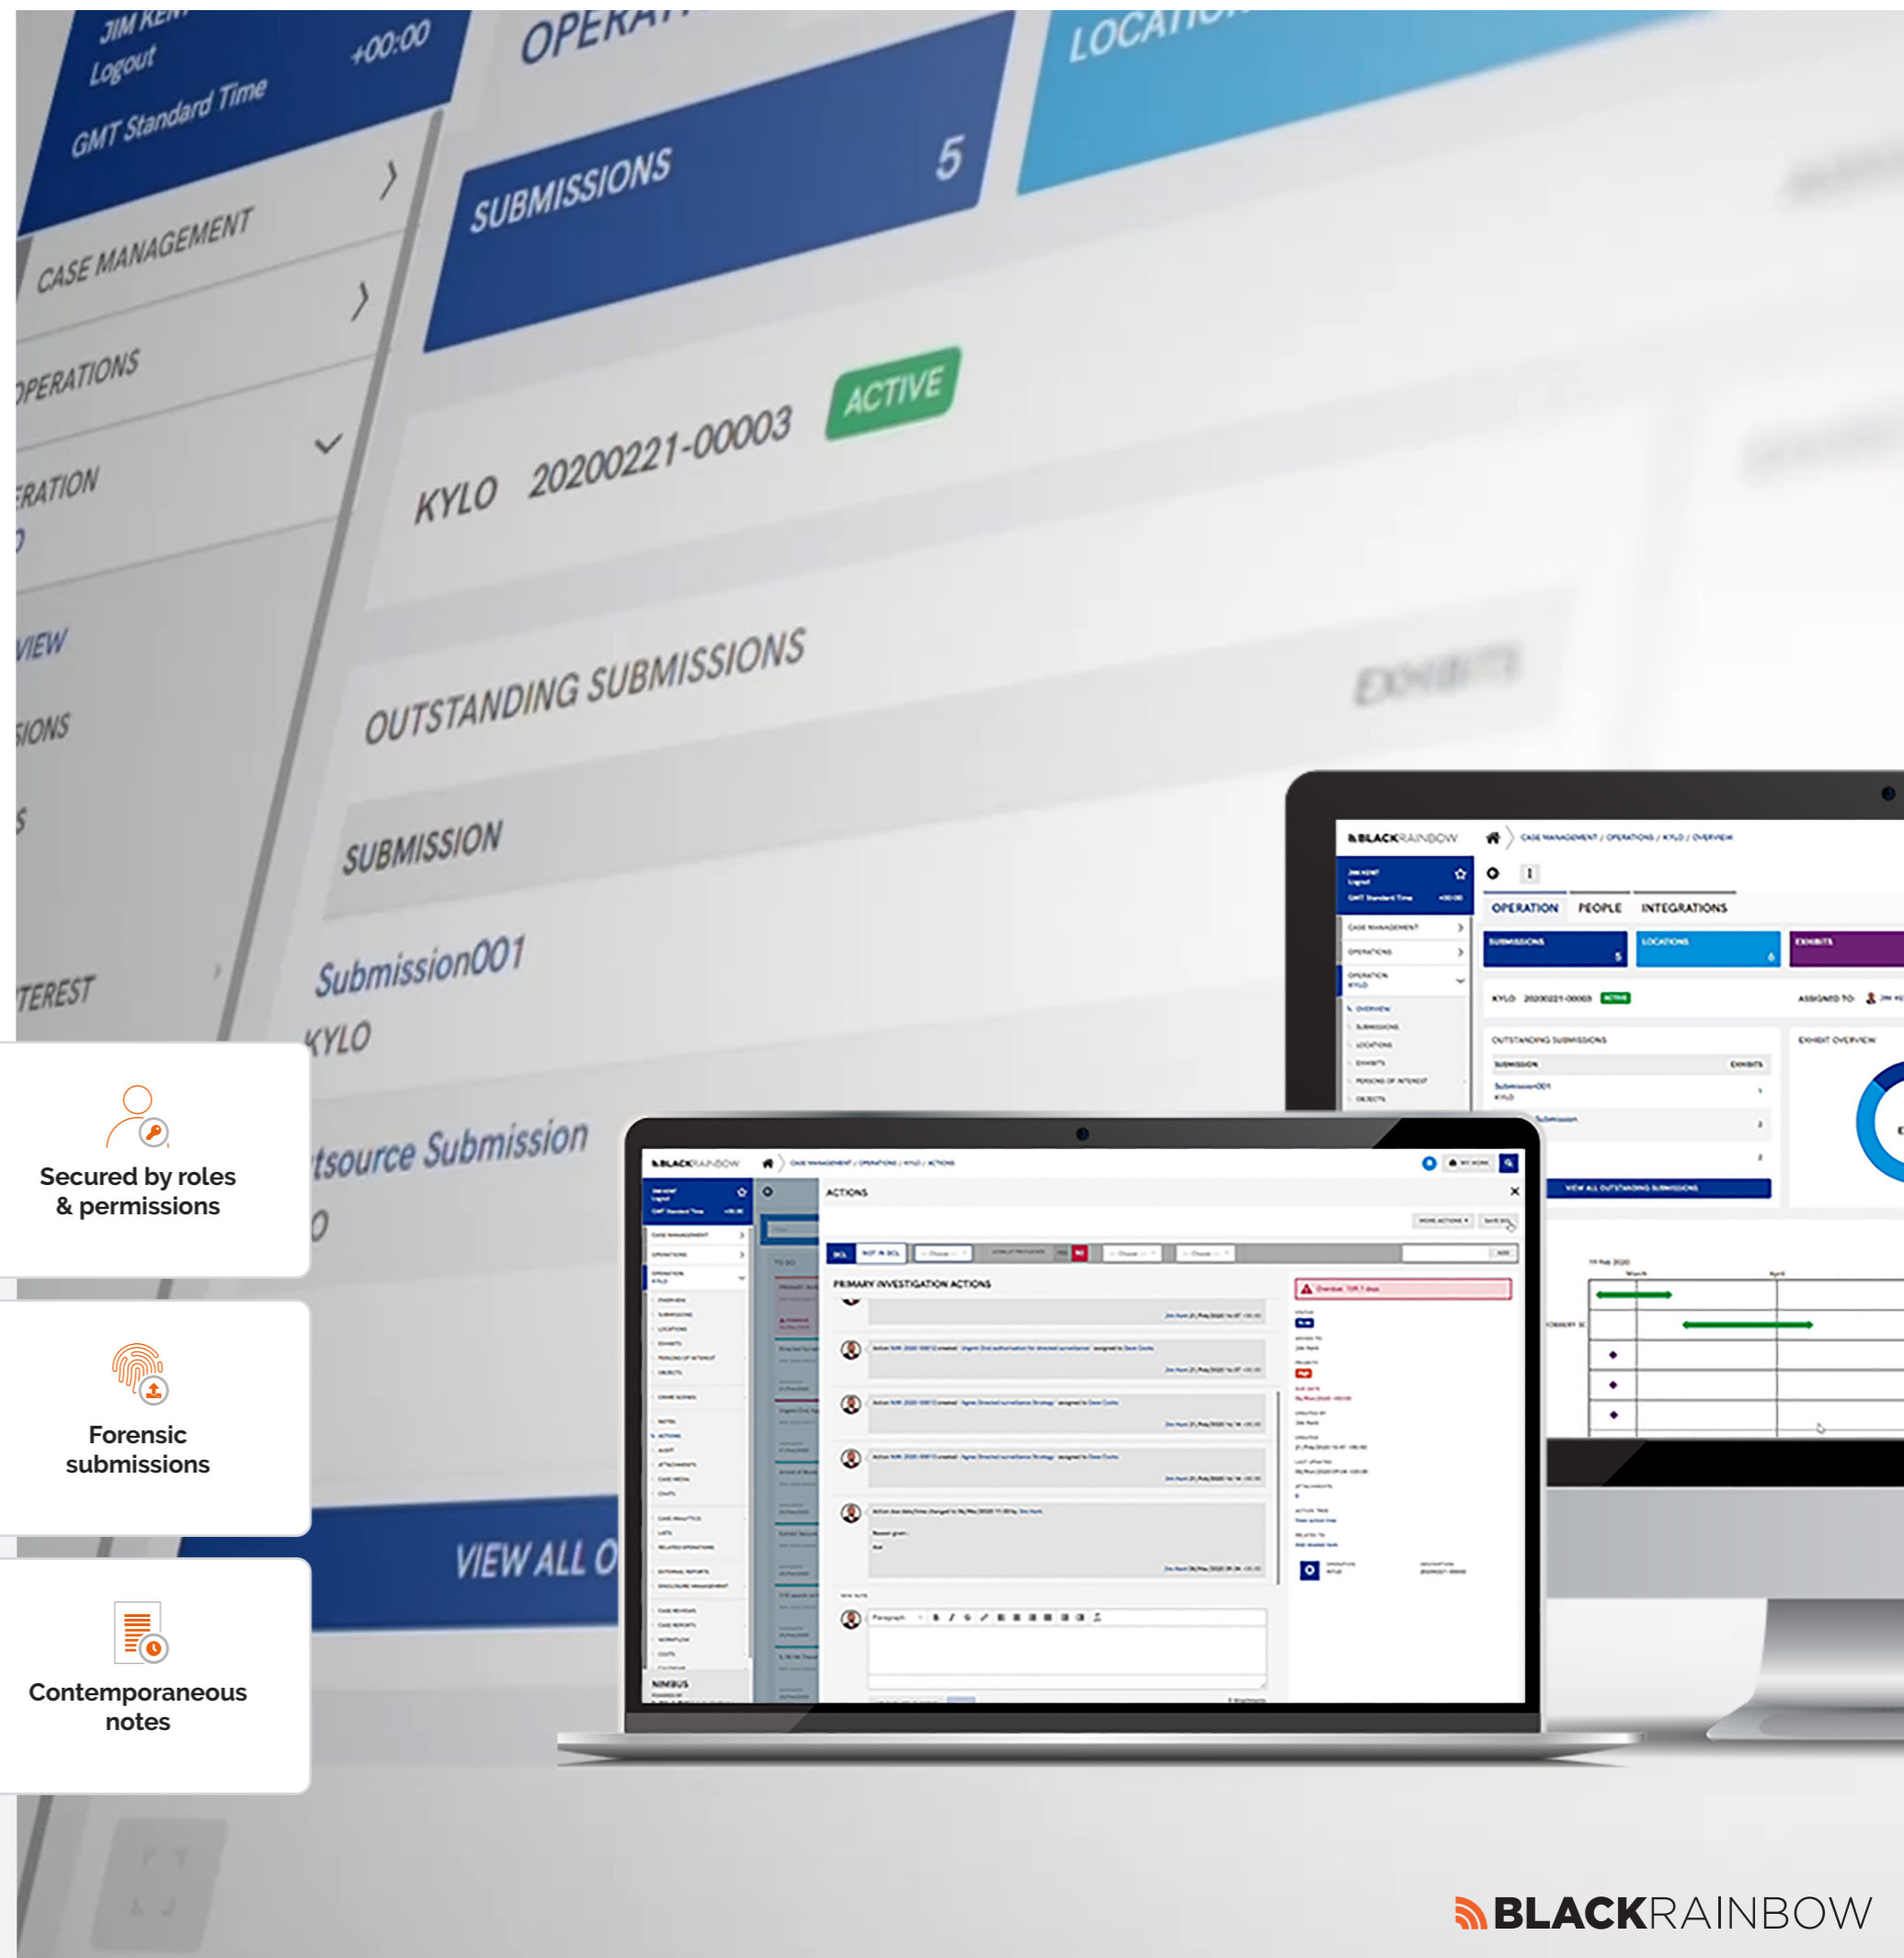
JIM KEN
Logout
GMT Standard Time
+00:00
OPERAT
LOCATIO
SUBMISSIONS
5
CASE MANAGEMENT
OPERATIONS
ERATION
VIEW
SIONS
S
TEREST
KYLO 20200221-00003
ACTIVE
OUTSTANDING SUBMISSIONS
EXHIBITS
SUBMISSION
Submission001
KYLO
tsource Submission
VIEW ALL O

BLACKRAINBOW
CASE MANAGEMENT / OPERATIONS / KYLO / OVERVIEW
OPERATION PEOPLE INTEGRATIONS
SUBMISSIONS 5
LOCATIONS
EXHIBITS
KYLO 20200221-00003 ACTIVE
ASSIGNED TO:
OUTSTANDING SUBMISSIONS
EXHIBIT OVERVIEW
VIEW ALL OUTSTANDING SUBMISSIONS

BLACKRAINBOW
CASE MANAGEMENT / OPERATIONS / KYLO / ACTIONS
ACTIONS
PRIMARY INVESTIGATION ACTIONS
NIMBUS

Secured by roles & permissions

Forensic submissions

Contemporaneous notes

BLACKRAINBOW